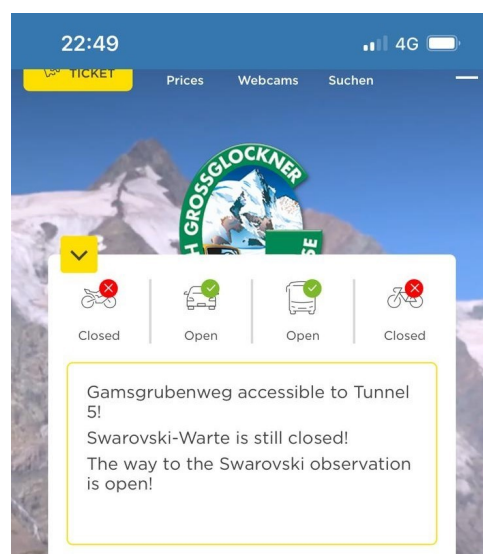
22:49

4G

TICKET

Prices

Webcams

Suchen

GROSSGLOCKNER

SE

Closed

Open

Open

Closed

Gamsgrubenweg accessible to Tunnel 5!

Swarovski-Warte is still closed!

The way to the Swarovski observation is open!